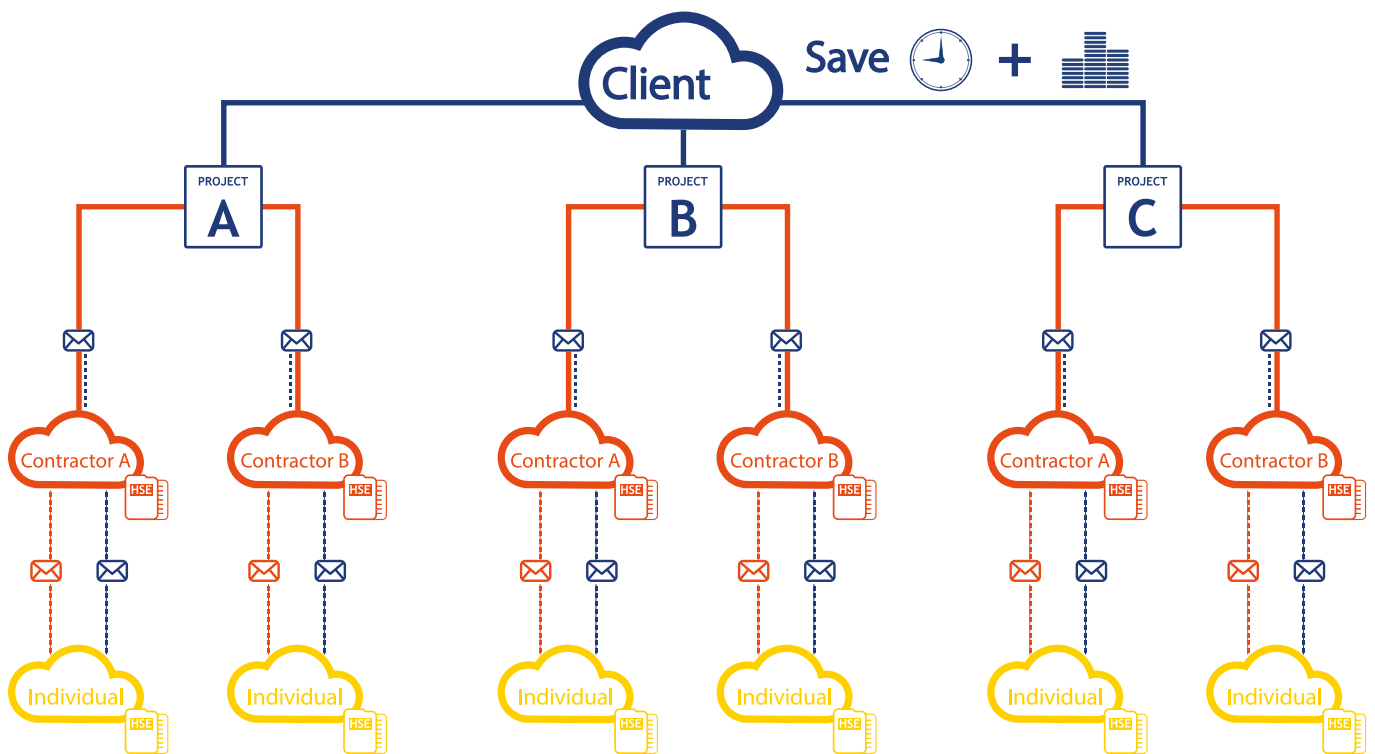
Client

Save +

PROJECT
A

PROJECT
B

PROJECT
C

Contractor A
HSE

Contractor B
HSE

Contractor A
HSE

Contractor B
HSE

Contractor A
HSE

Contractor B
HSE

Individual
HSE

Individual
HSE

Individual
HSE

Individual
HSE

Individual
HSE

Individual
HSE